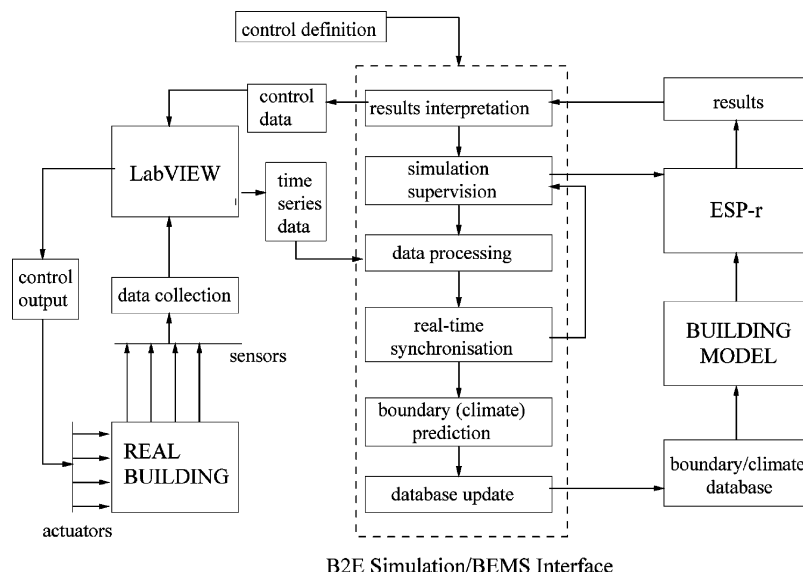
control definition

control data

results interpretation

results

LabVIEW

time series data

simulation supervision

ESP-r

data processing

control output

data collection

real-time synchronisation

BUILDING MODEL

sensors

boundary (climate) prediction

REAL BUILDING

boundary/climate database

database update

actuators

B2E Simulation/BEMS Interface